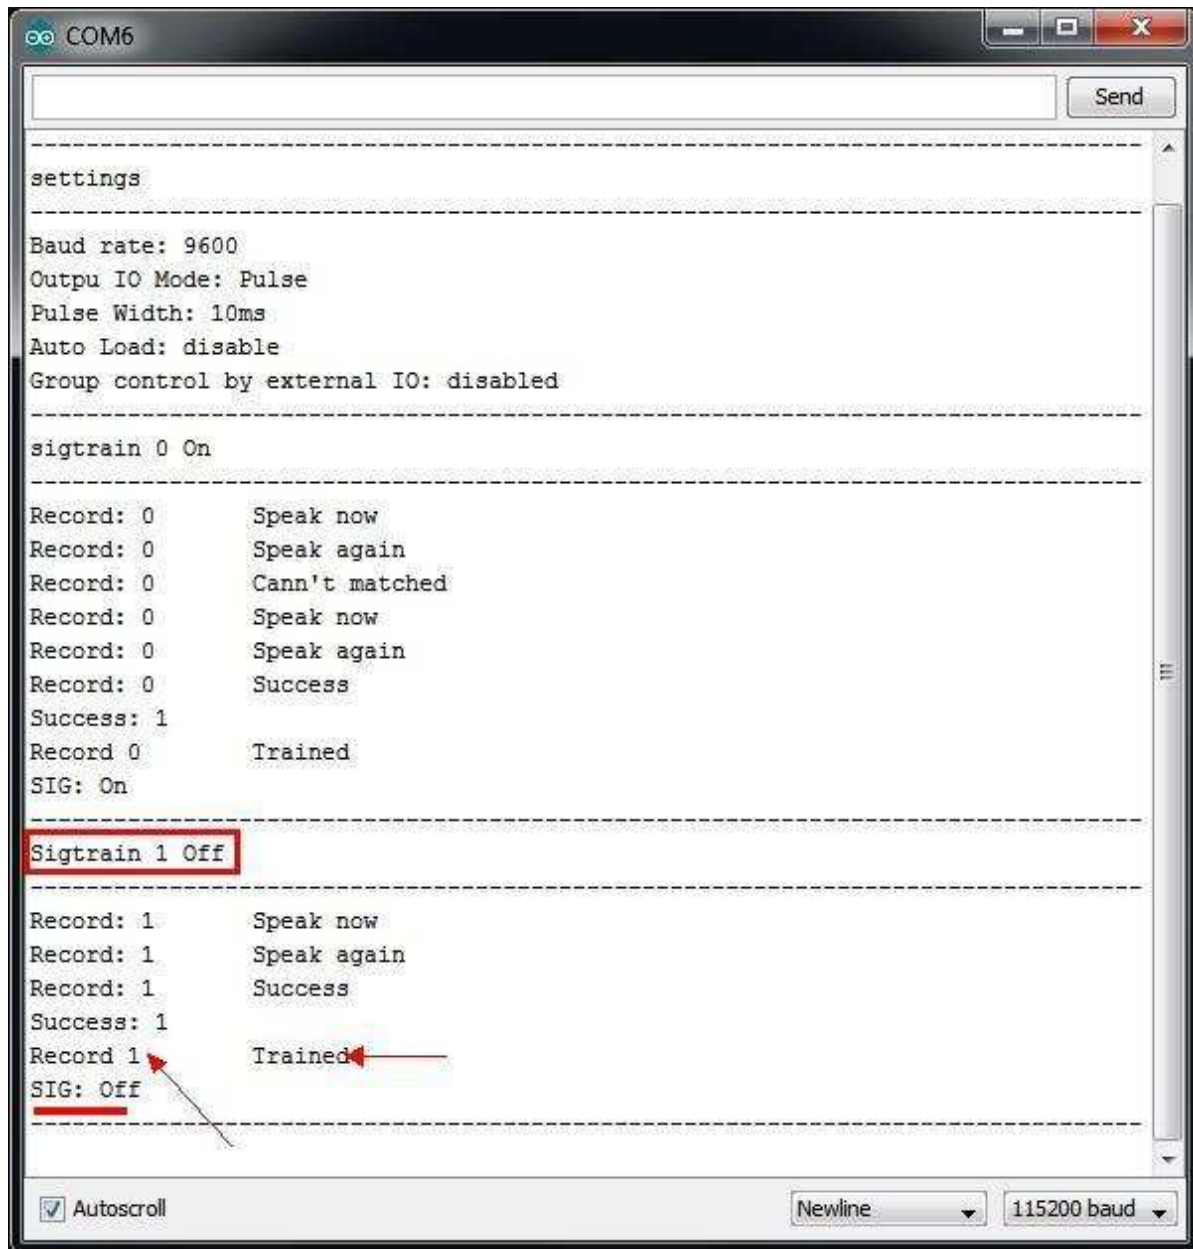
COM6

Send

------------------------------------------------------------------------
settings
------------------------------------------------------------------------
Baud rate: 9600
Outpu IO Mode: Pulse
Pulse Width: 10ms
Auto Load: disable
Group control by external IO: disabled
------------------------------------------------------------------------
sigtrain 0 On
------------------------------------------------------------------------
Record: 0 Speak now
Record: 0 Speak again
Record: 0 Cann't matched
Record: 0 Speak now
Record: 0 Speak again
Record: 0 Success
Success: 1
Record 0 Trained
SIG: On
------------------------------------------------------------------------
Sigtrain 1 Off
------------------------------------------------------------------------
Record: 1 Speak now
Record: 1 Speak again
Record: 1 Success
Success: 1
Record 1 Trained
SIG: Off
------------------------------------------------------------------------

Autoscroll

Newline

115200 baud